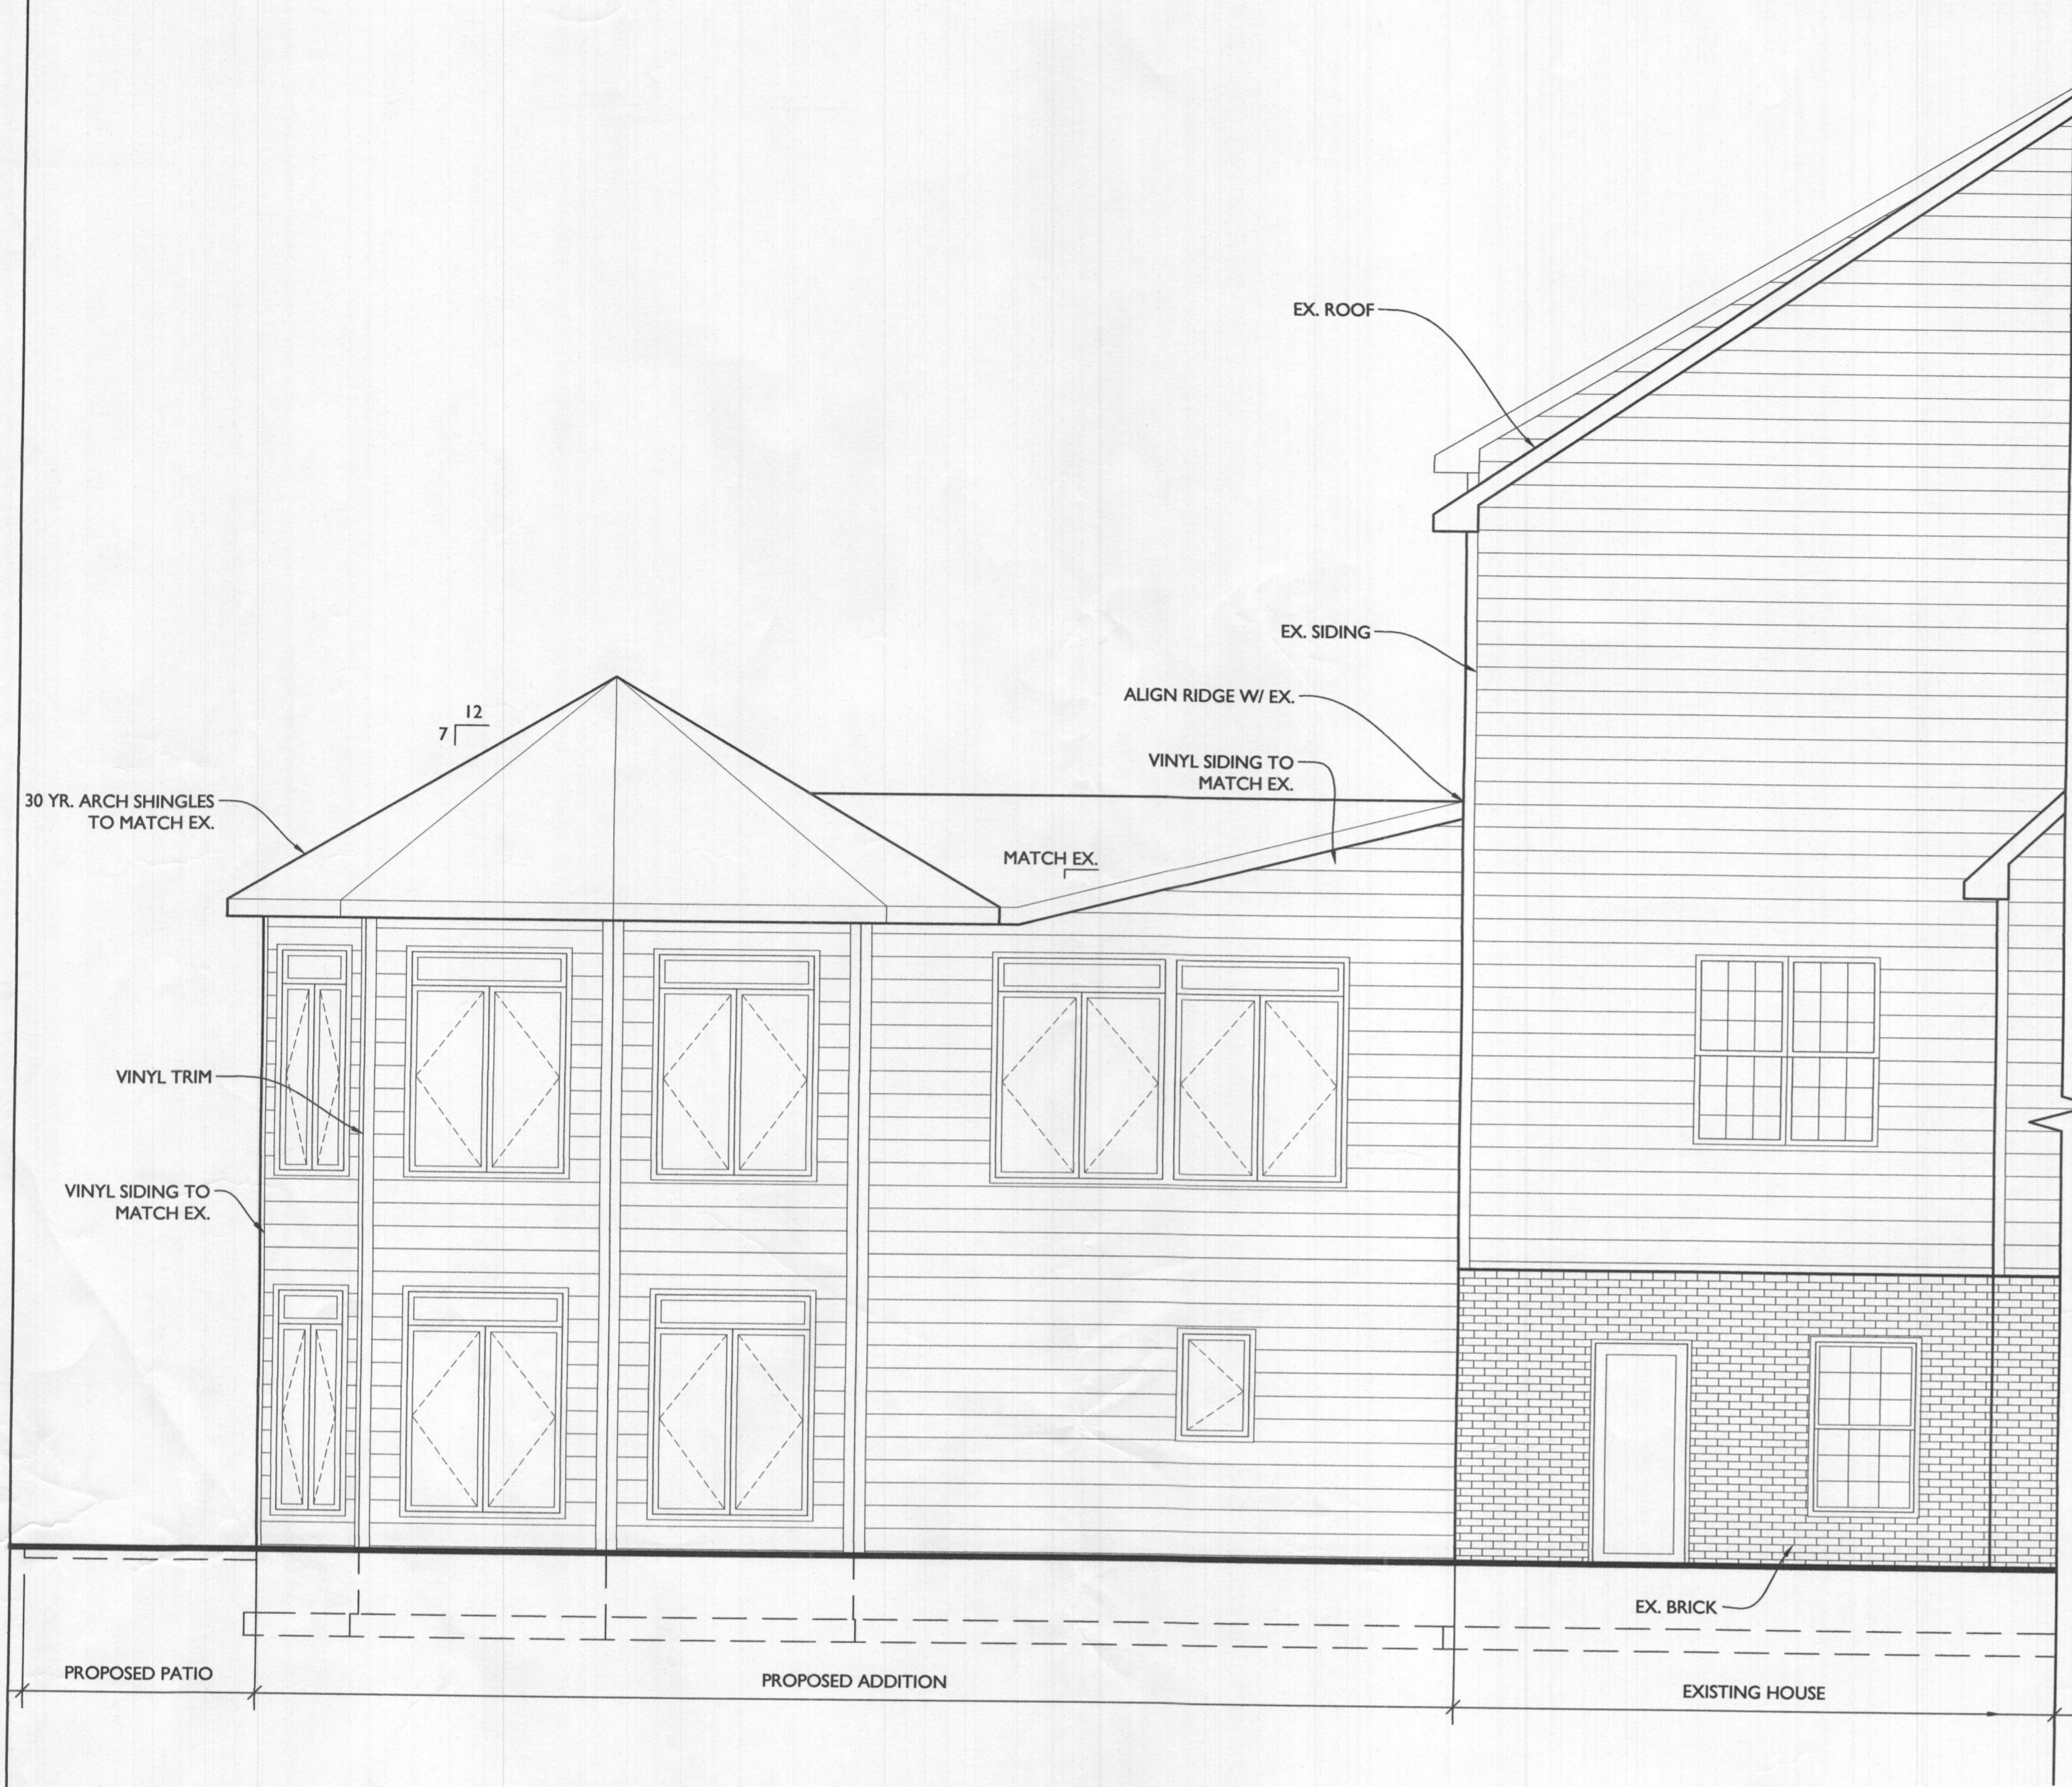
EX. ROOF

EX. SIDING

ALIGN RIDGE W/ EX.

12
7

VINYL SIDING TO MATCH EX.

30 YR. ARCH SHINGLES TO MATCH EX.

MATCH EX.

VINYL TRIM

VINYL SIDING TO MATCH EX.

EX. BRICK

PROPOSED PATIO

PROPOSED ADDITION

EXISTING HOUSE